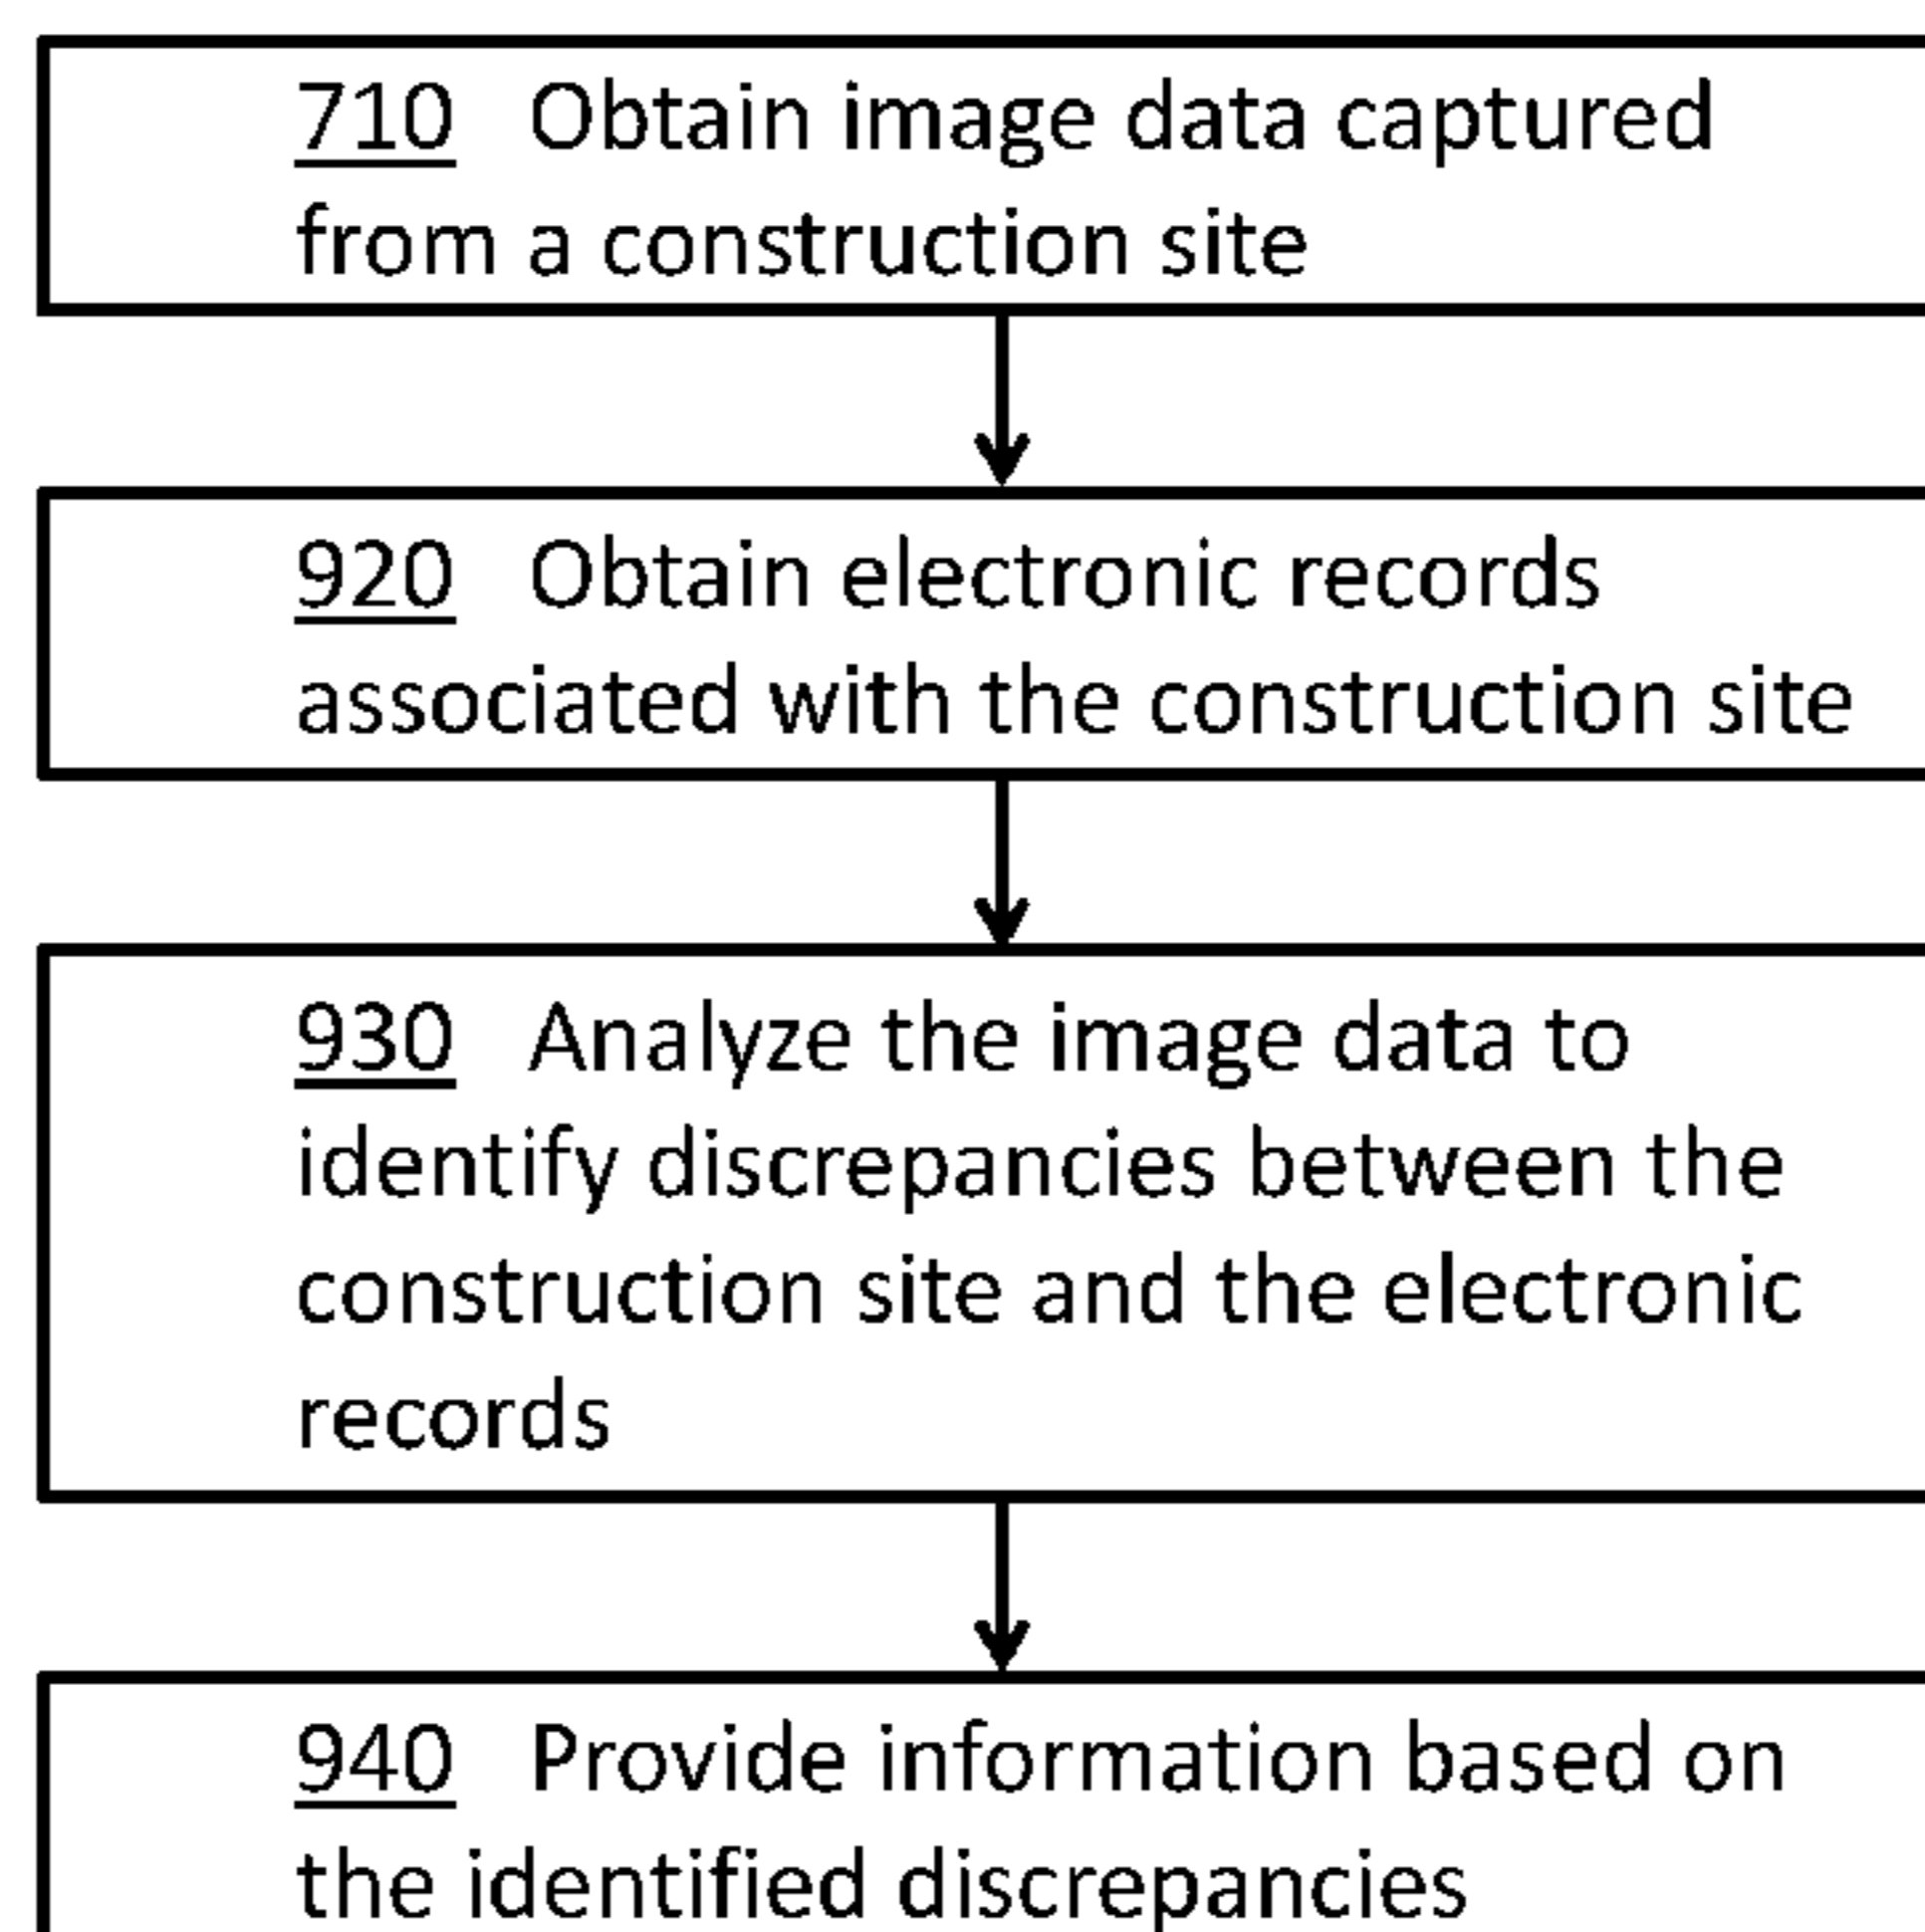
710 Obtain image data captured from a construction site

920 Obtain electronic records associated with the construction site

930 Analyze the image data to identify discrepancies between the construction site and the electronic records

940 Provide information based on the identified discrepancies